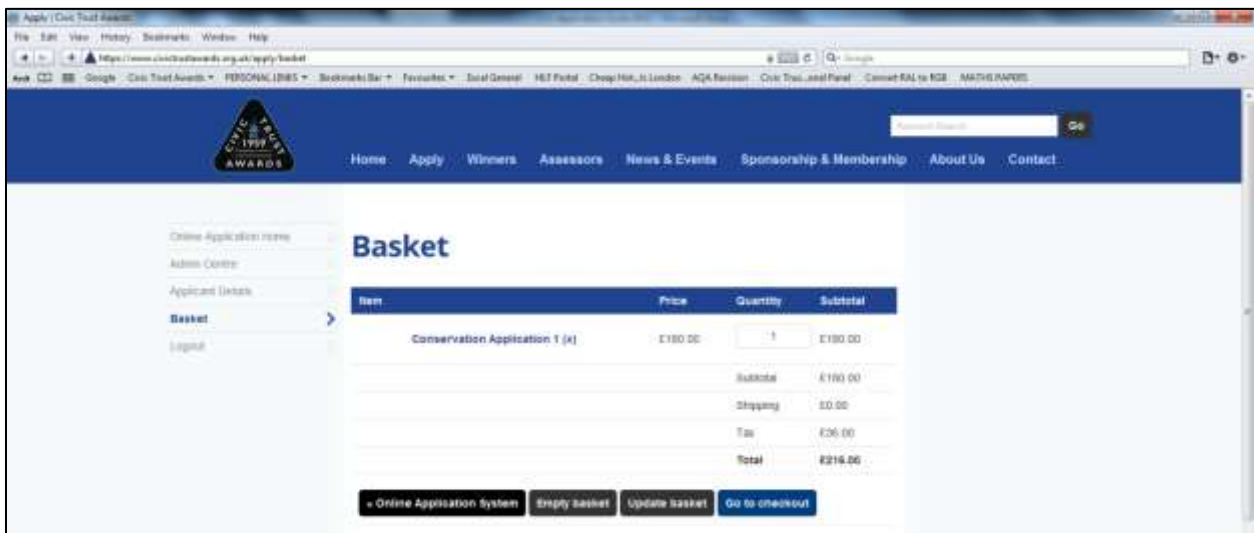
Apply | Civic Trust Awards

File Edit View History Bookmarks Window Help

https://www.civictrustawards.org.uk/apply/basket

Google

Civic Trust Awards PERSONAL LINKS Bookmarks Bar Favourites Excel General HLT Portal Cheap Hot...ls London AQA Revision Civic Trus...ssed Panel Convert RAL to RGB MATHS PAPERS

CIVIC TRUST 1959 AWARDS

Keyword Search Go

Home Apply Winners Assessors News & Events Sponsorship & Membership About Us Contact

Online Application Home
Admin Centre
Applicant Details
Basket
Logout

Basket

| Item | Price | Quantity | Subtotal |
|---|---|---|---|
| Conservation Application 1 (x) | £180.00 | 1 | £180.00 |
| | | Subtotal | £180.00 |
| | | Shipping | £0.00 |
| | | Tax | £36.00 |
| | | Total | £216.00 |

« Online Application System Empty basket Update basket Go to checkout